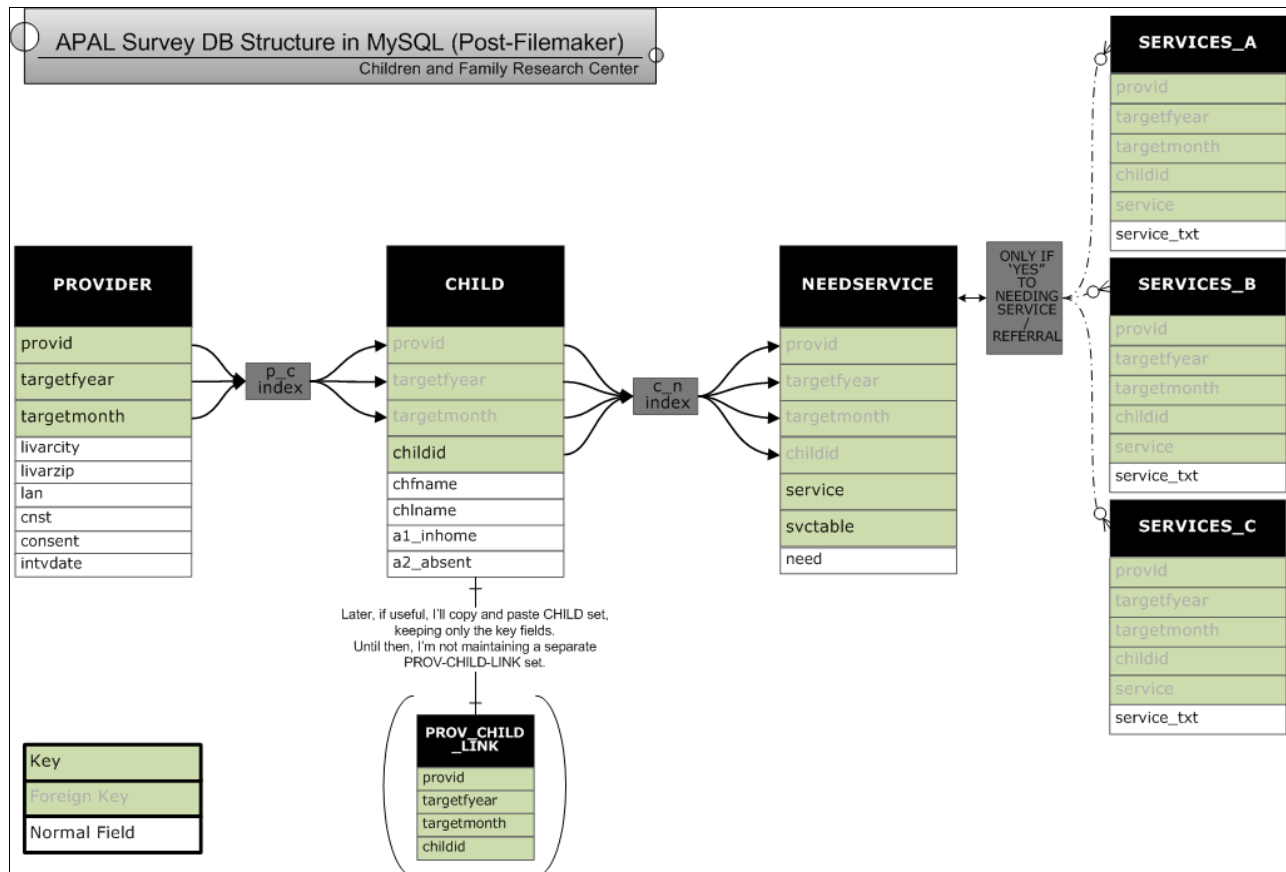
APAL Survey DB Structure in MySQL (Post-Filemaker)
Children and Family Research Center

PROVIDER
provid
targetfyear
targetmonth
livarcity
livarzip
lan
cnst
consent
intvdate

p_c index

CHILD
provid
targetfyear
targetmonth
childid
chfname
chlname
a1_inhome
a2_absent

c_n index

NEEDSERVICE
provid
targetfyear
targetmonth
childid
service
svctable
need

ONLY IF "YES" TO NEEDING SERVICE / REFERRAL

SERVICES_A
provid
targetfyear
targetmonth
childid
service
service_txt

SERVICES_B
provid
targetfyear
targetmonth
childid
service
service_txt

SERVICES_C
provid
targetfyear
targetmonth
childid
service
service_txt

Later, if useful, I'll copy and paste CHILD set, keeping only the key fields. Until then, I'm not maintaining a separate PROV-CHILD-LINK set.

PROV_CHILD_LINK
provid
targetfyear
targetmonth
childid

Key
Foreign Key
Normal Field